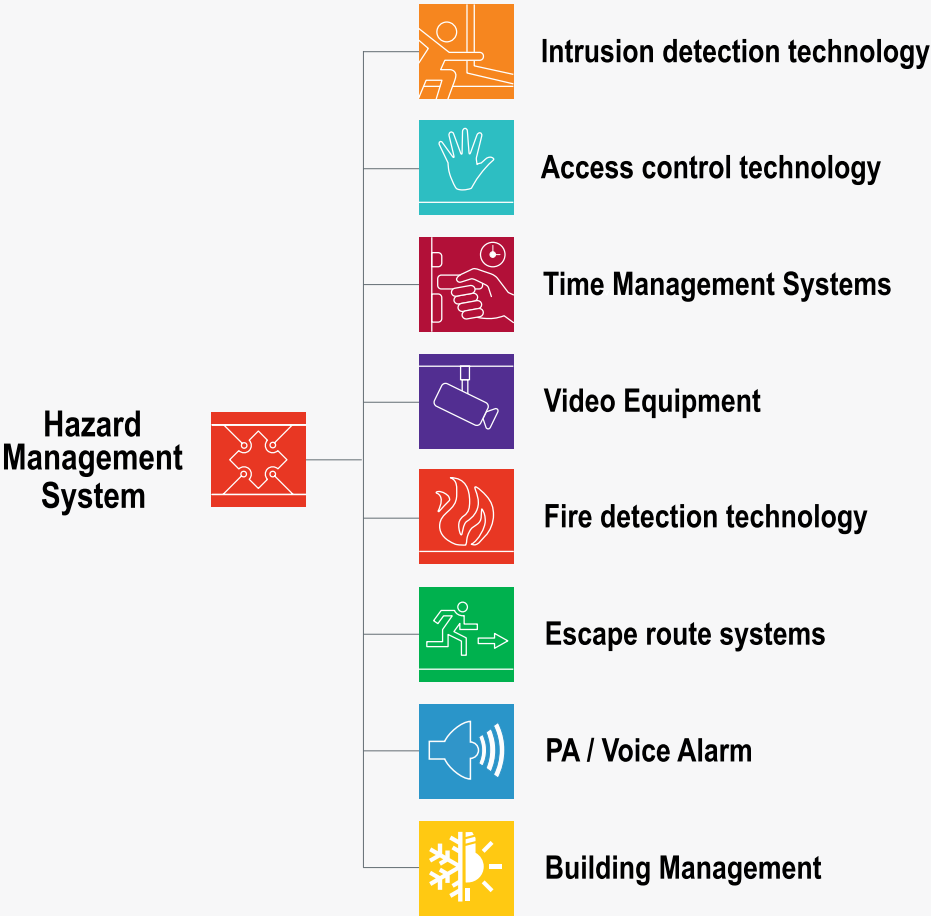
Hazard Management System

Intrusion detection technology

Access control technology

Time Management Systems

Video Equipment

Fire detection technology

Escape route systems

PA / Voice Alarm

Building Management